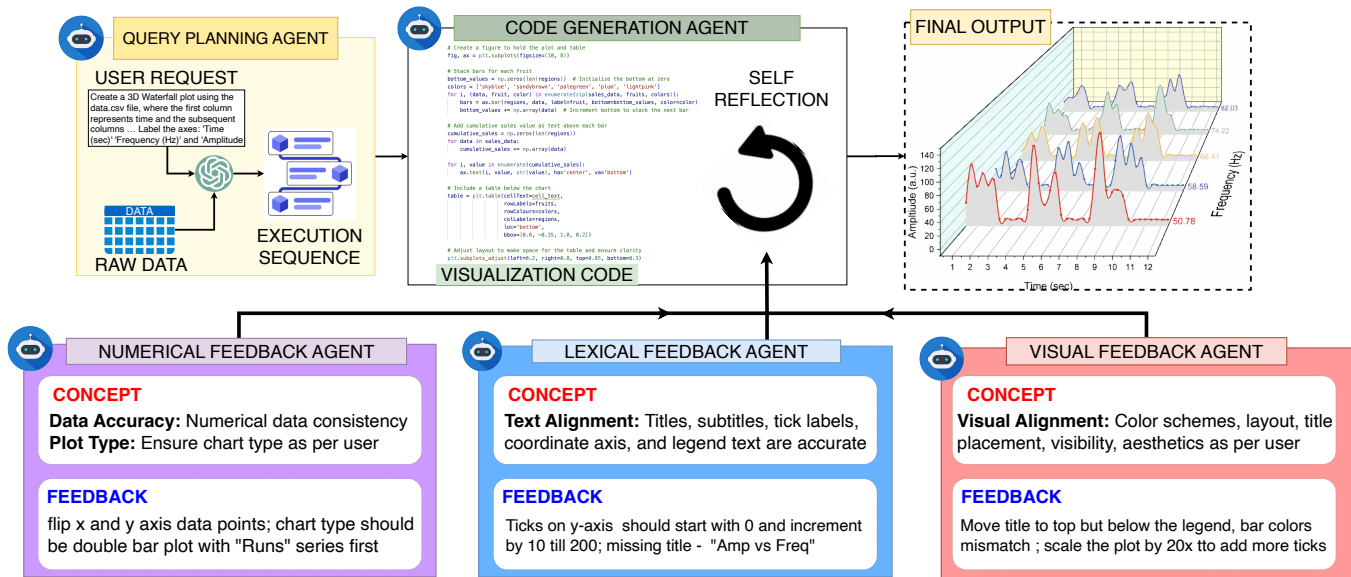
QUERY PLANNING AGENT

USER REQUEST

Create a 3D Waterfall plot using the data.csv file, where the first column represents time and the subsequent columns … Label the axes: 'Time (sec)' 'Frequency (Hz)' and 'Amplitude

DATA

RAW DATA

EXECUTION SEQUENCE

CODE GENERATION AGENT

# Create a figure to hold the plot and table
fig, ax = plt.subplots(figsize=(10, 8))

# Stack bars for each fruit
bottom_values = np.zeros(len(regions)) # Initialize the bottom at zero
colors = ['skyblue', 'sandybrown', 'palegreen', 'plum', 'lightpink']
for i, (data, fruit, color) in enumerate(zip(sales_data, fruits, colors)):
bars = ax.bar(regions, data, label=fruit, bottom=bottom_values, color=color)
bottom_values += np.array(data) # Increment bottom to stack the next bar

# Add cumulative sales value as text above each bar
cumulative_sales = np.zeros(len(regions))
for data in sales_data:
cumulative_sales += np.array(data)

for i, value in enumerate(cumulative_sales):
ax.text(i, value, str(value), ha='center', va='bottom')

# Include a table below the chart
table = plt.table(cellText=cell_text,
rowLabels=fruits,
rowColours=colors,
colLabels=regions,
loc='bottom',
bbox=[0.0, -0.35, 1.0, 0.2])

# Adjust layout to make space for the table and ensure clarity
plt.subplots_adjust(left=0.2, right=0.8, top=0.85, bottom=0.3)

SELF REFLECTION

VISUALIZATION CODE

FINAL OUTPUT

Amplitude (a.u.)
140
120
100
80
60
40
20
0
1 2 3 4 5 6 7 8 9 10 11 12
Time (sec)
Frequency (Hz)
82.03
74.22
66.41
58.59
50.78

NUMERICAL FEEDBACK AGENT

CONCEPT

Data Accuracy: Numerical data consistency
Plot Type: Ensure chart type as per user

FEEDBACK

flip x and y axis data points; chart type should be double bar plot with "Runs" series first

LEXICAL FEEDBACK AGENT

CONCEPT

Text Alignment: Titles, subtitles, tick labels, coordinate axis, and legend text are accurate

FEEDBACK

Ticks on y-axis should start with 0 and increment by 10 till 200; missing title - "Amp vs Freq"

VISUAL FEEDBACK AGENT

CONCEPT

Visual Alignment: Color schemes, layout, title placement, visibility, aesthetics as per user

FEEDBACK

Move title to top but below the legend, bar colors mismatch ; scale the plot by 20x tto add more ticks